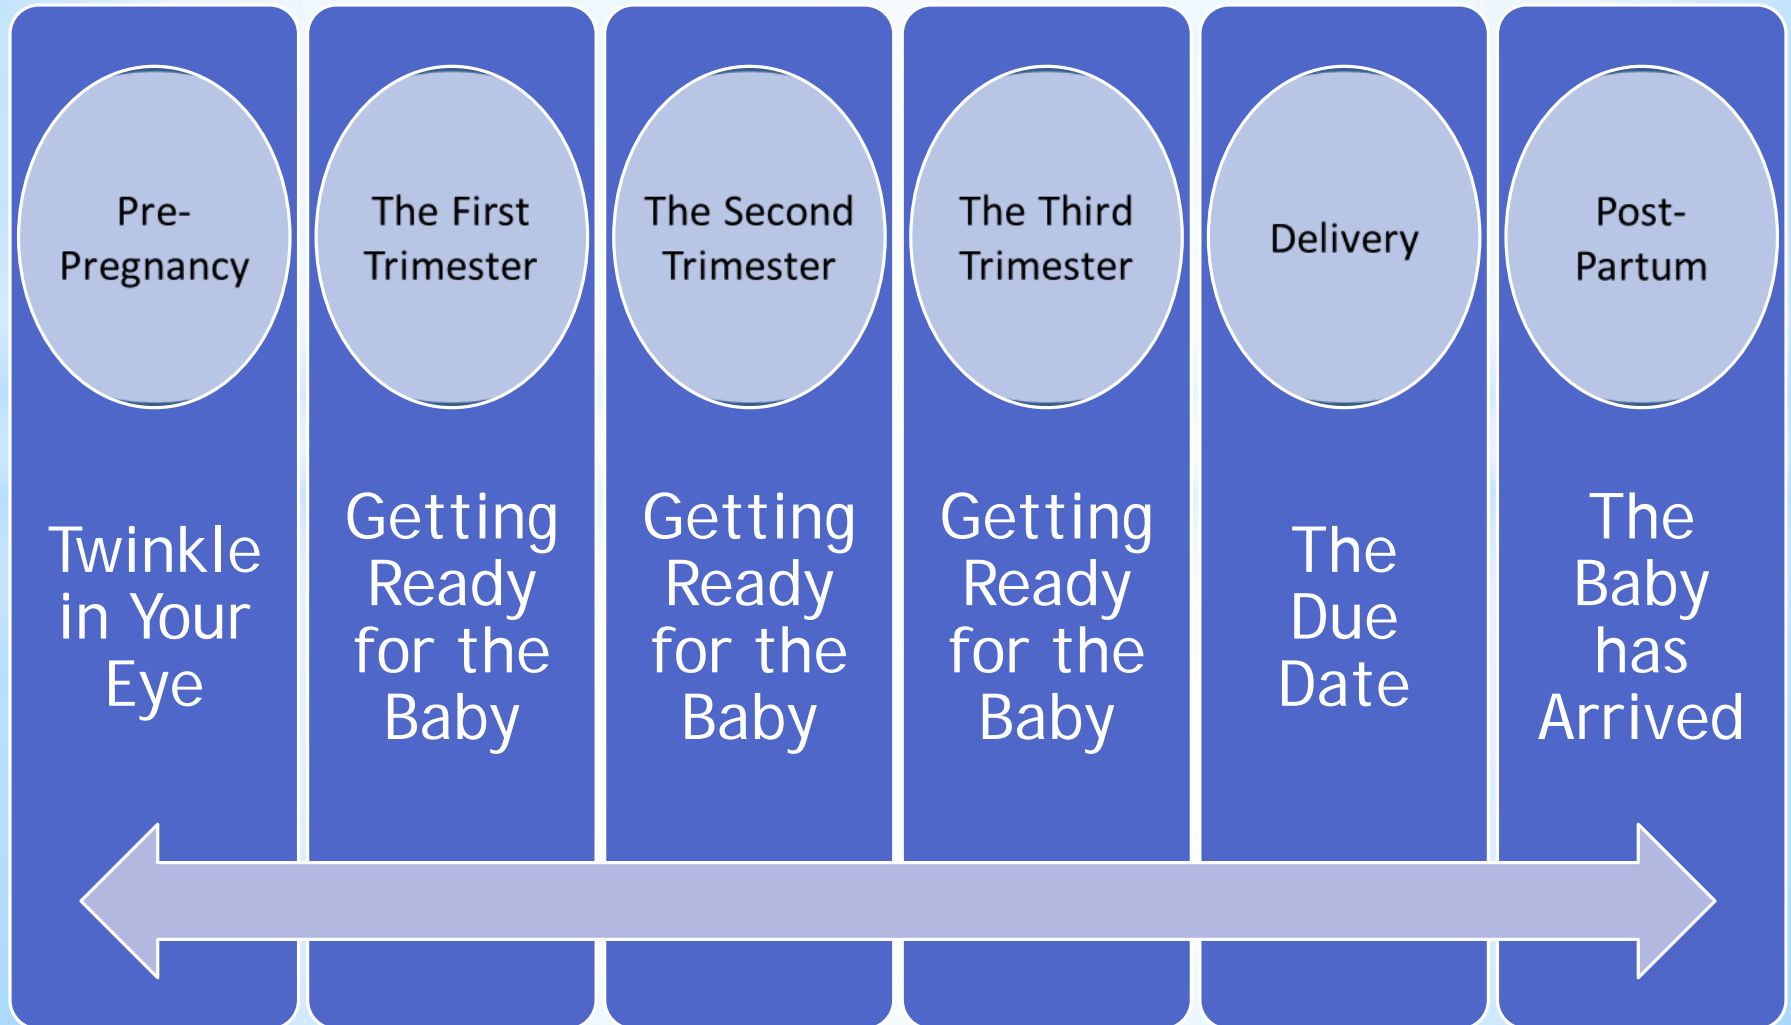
Pre-Pregnancy

Twinkle in Your Eye

The First Trimester

Getting Ready for the Baby

The Second Trimester

Getting Ready for the Baby

The Third Trimester

Getting Ready for the Baby

Delivery

The Due Date

Post-Partum

The Baby has Arrived